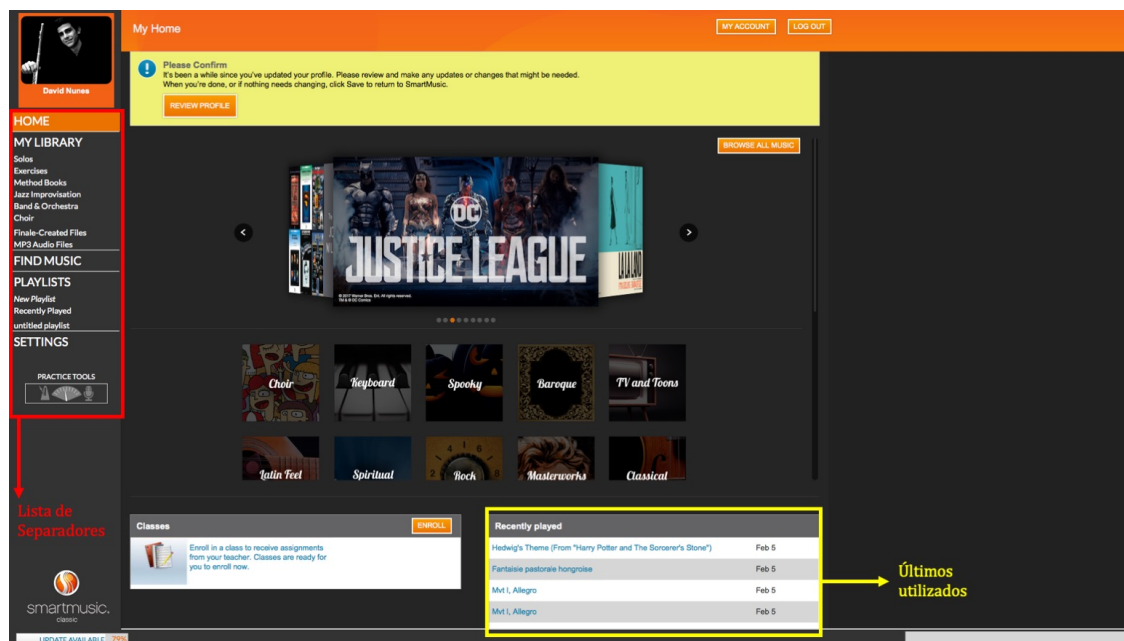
David Nunes

HOME
MY LIBRARY
Solos
Exercises
Method Books
Jazz Improvisation
Band & Orchestra
Choir
Finale-Created Files
MP3 Audio Files
FIND MUSIC
PLAYLISTS
New Playlist
Recently Played
untitled playlist
SETTINGS

PRACTICE TOOLS

Lista de Separadores

smartmusic. classic

UPDATE AVAILABLE 79%

My Home

MY ACCOUNT LOG OUT

Please Confirm
It's been a while since you've updated your profile. Please review and make any updates or changes that might be needed.
When you're done, or if nothing needs changing, click Save to return to SmartMusic.

REVIEW PROFILE

BROWSE ALL MUSIC

JUSTICE LEAGUE

© 2017 Warner Bros. Ent. All rights reserved. TM & © DC Comics

Choir
Keyboard
Spooky
Baroque
TV and Toons
Latin Feel
Spiritual
Rock
Masterworks
Classical

Classes
ENROLL
Enroll in a class to receive assignments from your teacher. Classes are ready for you to enroll now.

Recently played

| | |
|---|---|
| Hedwig's Theme (From "Harry Potter and The Sorcerer's Stone") | Feb 5 |
| Fantaisie pastorale hongroise | Feb 5 |
| Mvt I, Allegro | Feb 5 |
| Mvt I, Allegro | Feb 5 |

Últimos utilizados